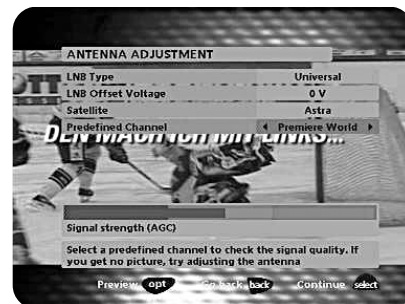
ANTENNA ADJUSTMENT

| | |
|---|---|
| LNB Type | Universal |
| LNB Offset Voltage | 0 V |
| Satellite | Astra |
| Predefined Channel | ◀ Premiere World ▶ |

DEN MACHNCH MIT LINKS...

Signal strength (AGC)

Select a predefined channel to check the signal quality. If you get no picture, try adjusting the antenna

Preview opt Go back back Continue select